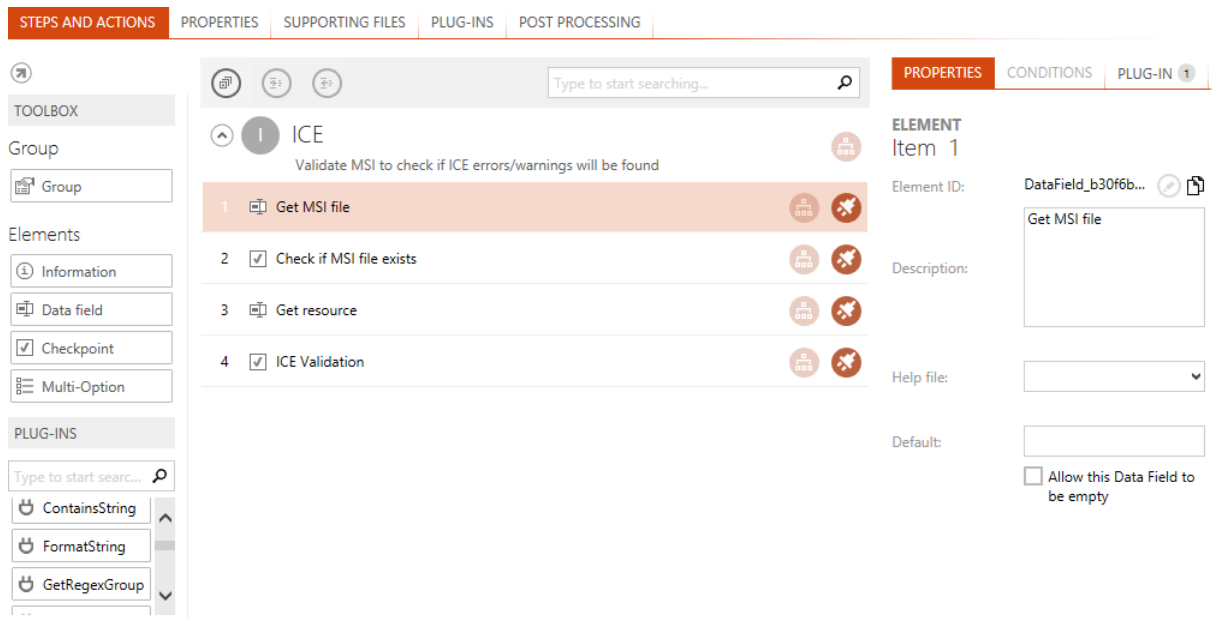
STEPS AND ACTIONS PROPERTIES SUPPORTING FILES PLUG-INS POST PROCESSING

TOOLBOX

Group

Group

Elements

Information

Data field

Checkpoint

Multi-Option

PLUG-INS

Type to start searc...

ContainsString

FormatString

GetRegexGroup

Type to start searching...

I ICE

Validate MSI to check if ICE errors/warnings will be found

1 Get MSI file

2 Check if MSI file exists

3 Get resource

4 ICE Validation

PROPERTIES CONDITIONS PLUG-IN 1

ELEMENT

Item 1

Element ID: DataField_b30f6b...

Description: Get MSI file

Help file:

Default:

Allow this Data Field to be empty